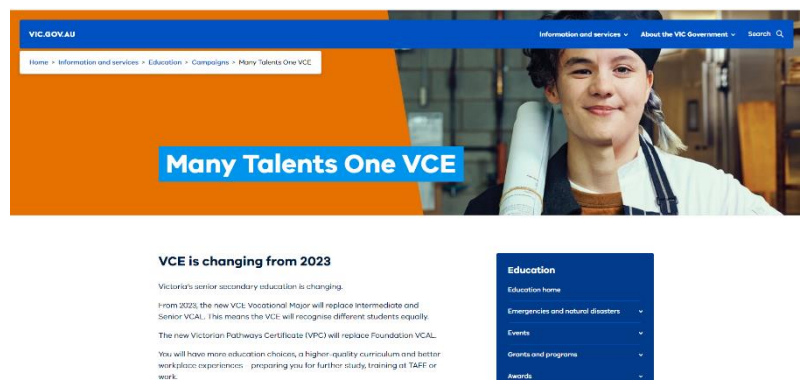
VIC.GOV.AU

Information and services ˅ About the VIC Government ˅ Search

Home > Information and services > Education > Campaigns > Many Talents One VCE

Many Talents One VCE

VCE is changing from 2023

Victoria's senior secondary education is changing.

From 2023, the new VCE Vocational Major will replace Intermediate and Senior VCAL. This means the VCE will recognise different students equally.

The new Victorian Pathways Certificate (VPC) will replace Foundation VCAL.

You will have more education choices, a higher-quality curriculum and better workplace experiences – preparing you for further study, training at TAFE or work.

Education

Education home

Emergencies and natural disasters ˅

Events ˅

Grants and programs ˅

Awards ˅